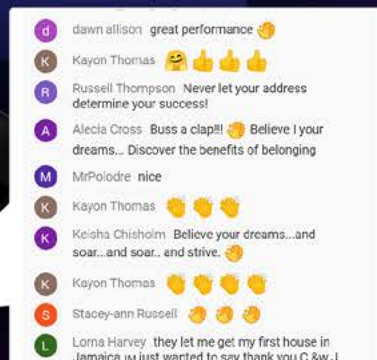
d dawn allison great performance 👏

K Kayon Thomas 🤗👍👍👍

R Russell Thompson Never let your address determine your success!

A Alecia Cross Buss a clap!!! 👏 Believe I your dreams... Discover the benefits of belonging

M MrPolodre nice

K Kayon Thomas 👏👏👏

K Keisha Chisholm Believe your dreams...and soar...and soar.. and strive. 👏

K Kayon Thomas 👏👏👏👏

S Stacey-ann Russell 👏👏👏

L Lorna Harvey they let me get my first house in Jamaica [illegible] just wanted to say thank you C &w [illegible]